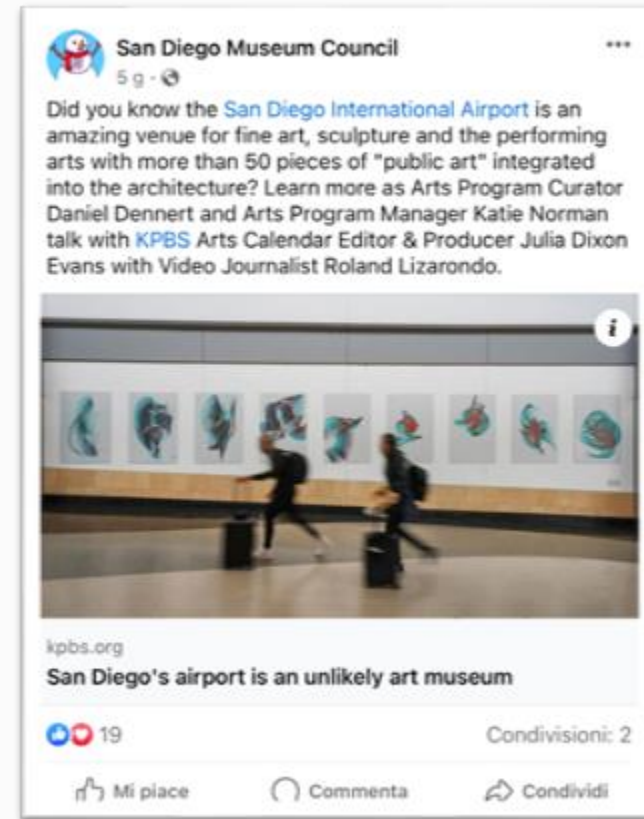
San Diego Museum Council
5 g ·

Did you know the San Diego International Airport is an amazing venue for fine art, sculpture and the performing arts with more than 50 pieces of "public art" integrated into the architecture? Learn more as Arts Program Curator Daniel Dennert and Arts Program Manager Katie Norman talk with KPBS Arts Calendar Editor & Producer Julia Dixon Evans with Video Journalist Roland Lizarondo.

i

kpbs.org
San Diego's airport is an unlikely art museum

19
Condivisioni: 2

Mi piace
Commenta
Condividi